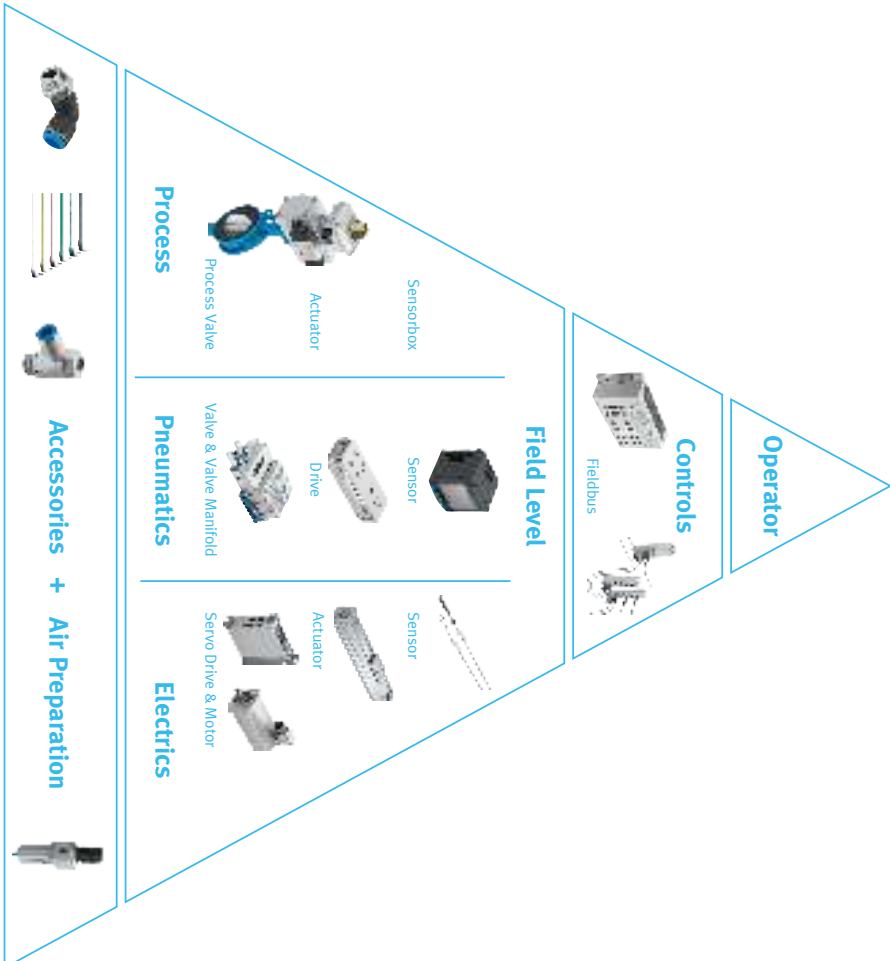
Accessories + Air Preparation

Process

Process Valve

Actuator

Sensorbox

Pneumatics

Valve & Valve Manifold

Drive

Sensor

Electrics

Servo Drive & Motor

Actuator

Sensor

Field Level

Controls

Fieldbus

Operator